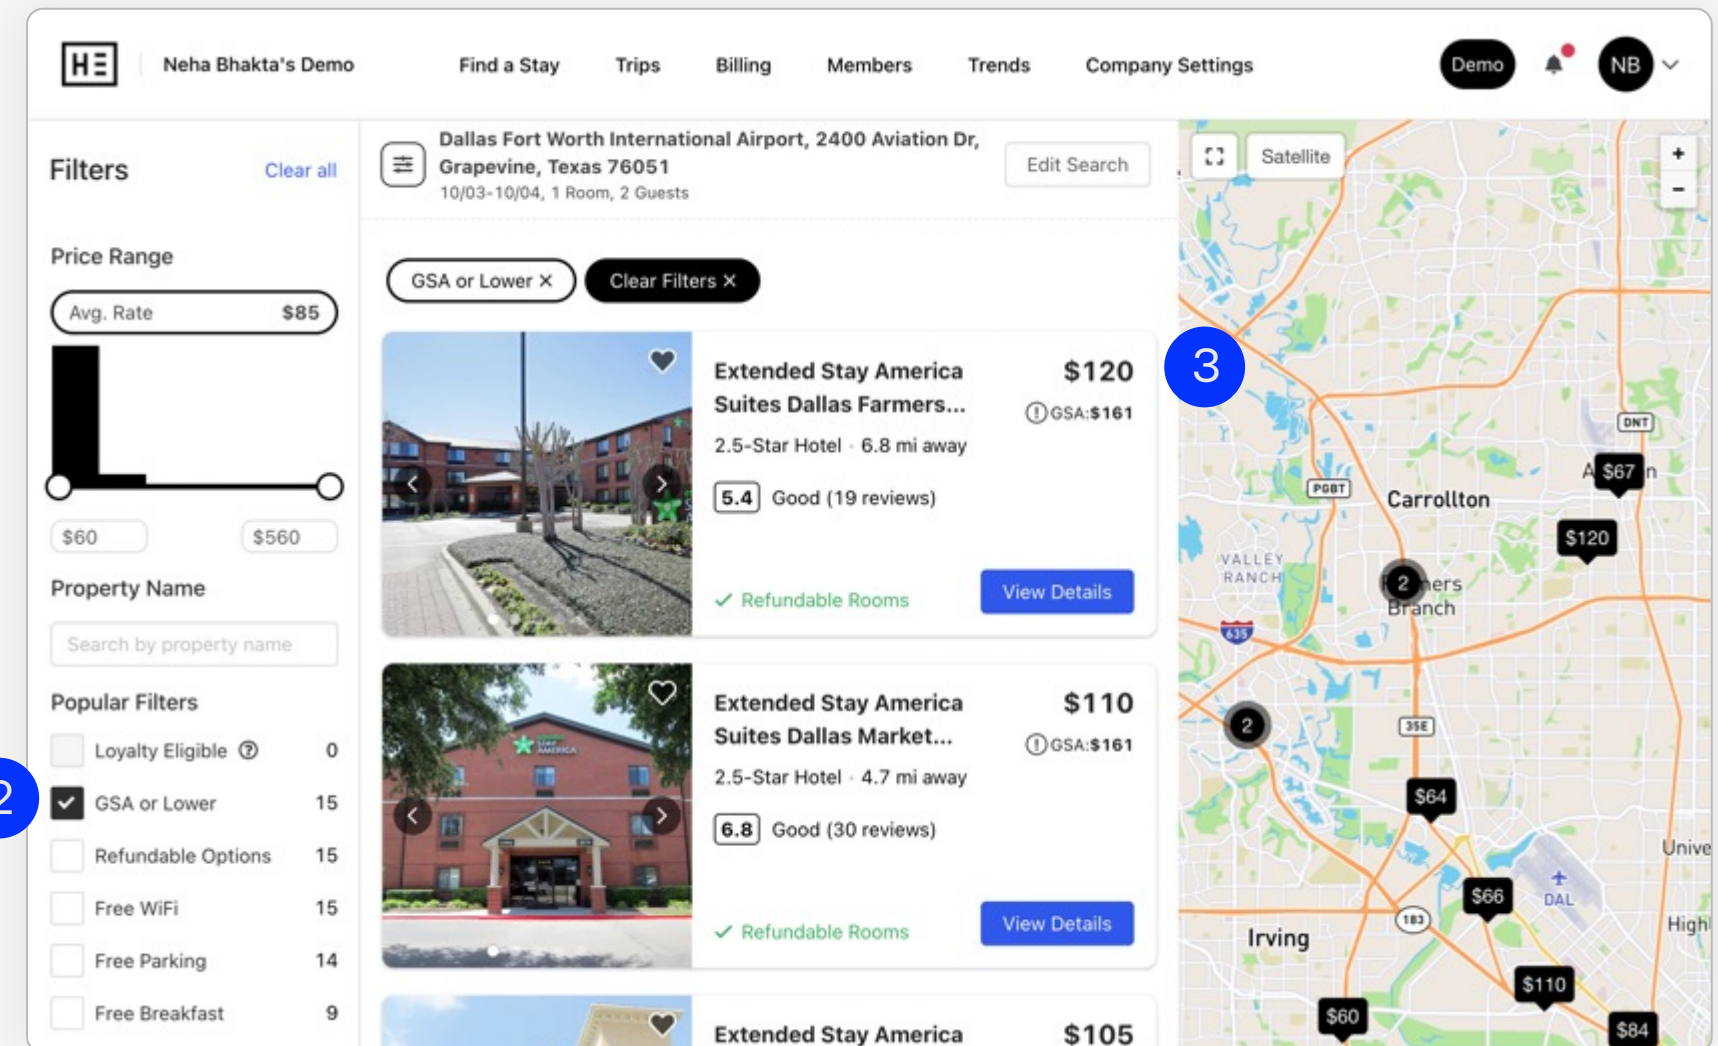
H☰ Neha Bhakta's Demo Find a Stay Trips Billing Members Trends Company Settings Demo NB

Filters Clear all

Price Range

Avg. Rate $85

$60 $560

Property Name

Search by property name

Popular Filters

Loyalty Eligible 0

2 GSA or Lower 15

Refundable Options 15

Free WiFi 15

Free Parking 14

Free Breakfast 9

Dallas Fort Worth International Airport, 2400 Aviation Dr, Grapevine, Texas 76051
10/03-10/04, 1 Room, 2 Guests

Edit Search

GSA or Lower ✕ Clear Filters ✕

Extended Stay America Suites Dallas Farmers...
$120
GSA:$161
2.5-Star Hotel · 6.8 mi away
5.4 Good (19 reviews)
✓ Refundable Rooms
View Details

Extended Stay America Suites Dallas Market...
$110
GSA:$161
2.5-Star Hotel · 4.7 mi away
6.8 Good (30 reviews)
✓ Refundable Rooms
View Details

Extended Stay America
$105

Satellite + -

3

DNT $67 PGBT Carrollton $120 VALLEY RANCH 2 Farmers Branch 635 2 35E $64 Unive $66 DAL High 183 Irving $110 $60 $84